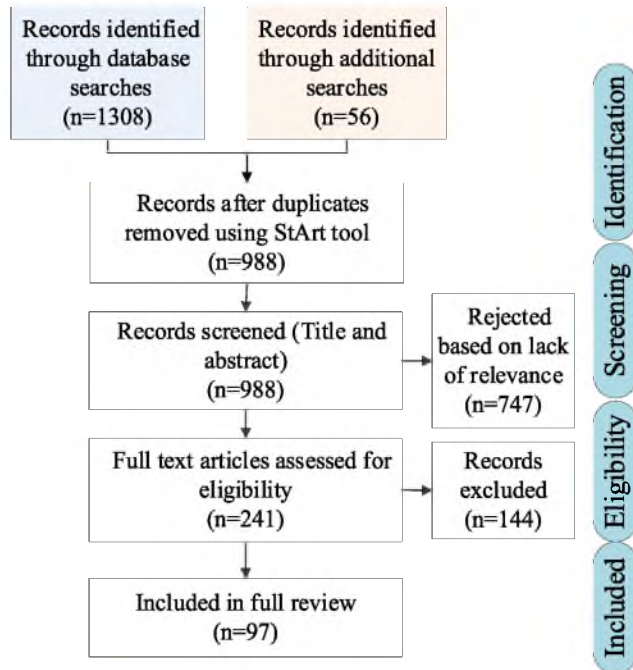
Records identified through database searches (n=1308)

Records identified through additional searches (n=56)

Identification

Records after duplicates removed using StArt tool (n=988)

Screening

Records screened (Title and abstract) (n=988)

Rejected based on lack of relevance (n=747)

Eligibility

Full text articles assessed for eligibility (n=241)

Records excluded (n=144)

Included

Included in full review (n=97)